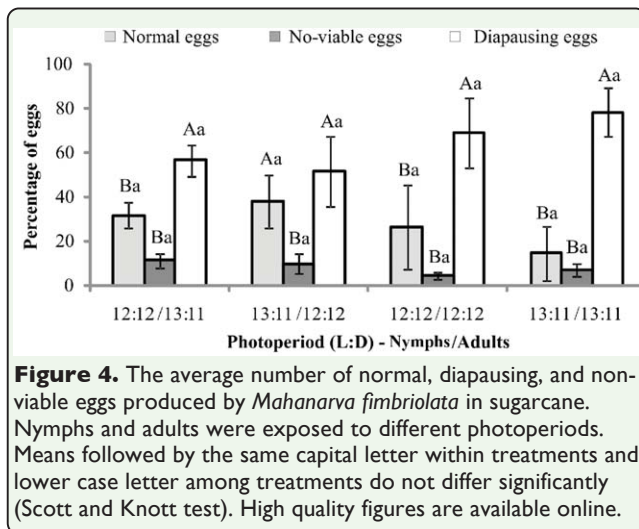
Normal eggs   No-viable eggs   Diapausing eggs

100
80
60
40
20
0

Percentage of eggs

Ba Ba Aa
Aa Ba Aa
Ba Ba Aa
Ba Ba Aa

12:12 /13:11   13:11 /12:12   12:12 /12:12   13:11 /13:11

Photoperiod (L:D) - Nymphs/Adults

**Figure 4.** The average number of normal, diapausing, and nonviable eggs produced by *Mahanarva fimbriolata* in sugarcane. Nymphs and adults were exposed to different photoperiods. Means followed by the same capital letter within treatments and lower case letter among treatments do not differ significantly (Scott and Knott test). High quality figures are available online.